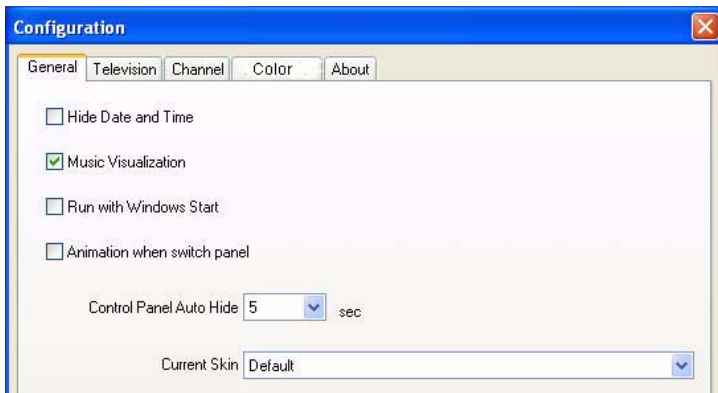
Configuration

General | Television | Channel | Color | About

Hide Date and Time

Music Visualization

Run with Windows Start

Animation when switch panel

Control Panel Auto Hide 5 sec

Current Skin Default